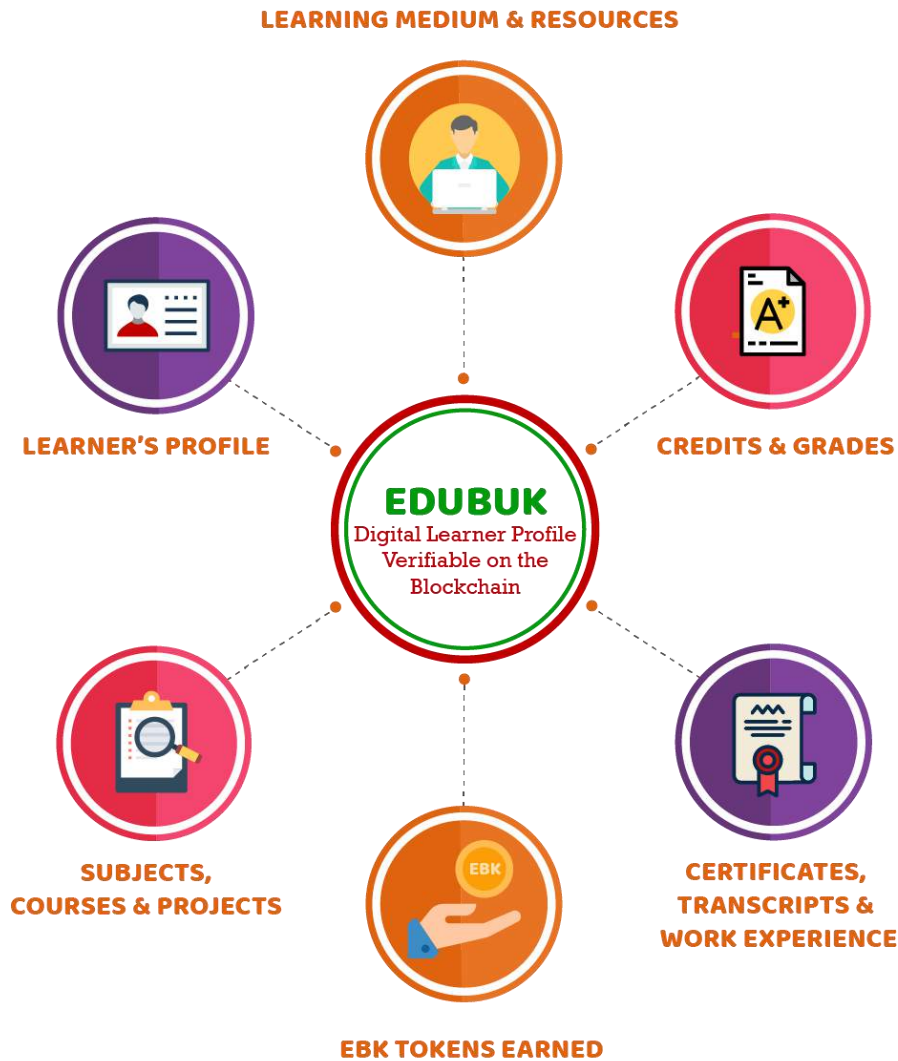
LEARNING MEDIUM & RESOURCES

LEARNER'S PROFILE

CREDITS & GRADES

$A^+$

EDUBUK
Digital Learner Profile Verifiable on the Blockchain

SUBJECTS, COURSES & PROJECTS

CERTIFICATES, TRANSCRIPTS & WORK EXPERIENCE

EBK

EBK TOKENS EARNED